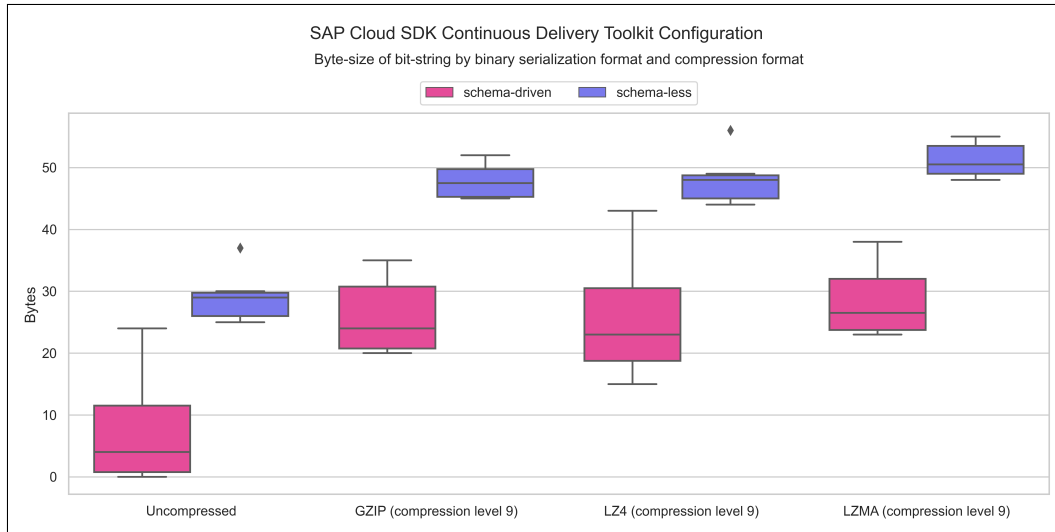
SAP Cloud SDK Continuous Delivery Toolkit Configuration

Byte-size of bit-string by binary serialization format and compression format

schema-driven
schema-less

Bytes

50
40
30
20
10
0

Uncompressed
GZIP (compression level 9)
LZ4 (compression level 9)
LZMA (compression level 9)